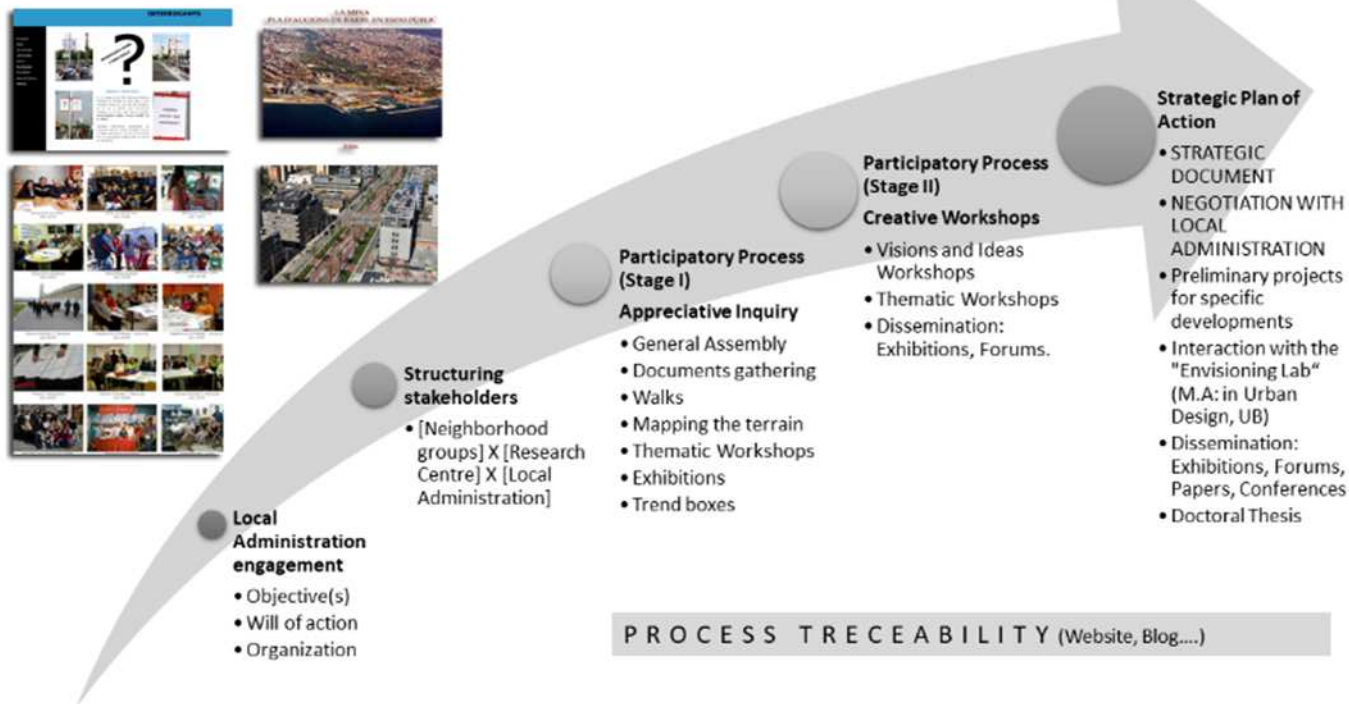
INTERROGANTS

LA MINA
PLA D'ACCIONS DE BARRI EN ESPAI PÚBLIC

Local Administration engagement
• Objective(s)
• Will of action
• Organization

Structuring stakeholders
• [Neighborhood groups] X [Research Centre] X [Local Administration]

Participatory Process (Stage I)
Appreciative Inquiry
• General Assembly
• Documents gathering
• Walks
• Mapping the terrain
• Thematic Workshops
• Exhibitions
• Trend boxes

Participatory Process (Stage II)
Creative Workshops
• Visions and Ideas Workshops
• Thematic Workshops
• Dissemination: Exhibitions, Forums.

Strategic Plan of Action
• STRATEGIC DOCUMENT
• NEGOTIATION WITH LOCAL ADMINISTRATION
• Preliminary projects for specific developments
• Interaction with the "Envisioning Lab" (M.A: in Urban Design, UB)
• Dissemination: Exhibitions, Forums, Papers, Conferences
• Doctoral Thesis

PROCESS TRECEABILITY (Website, Blog....)